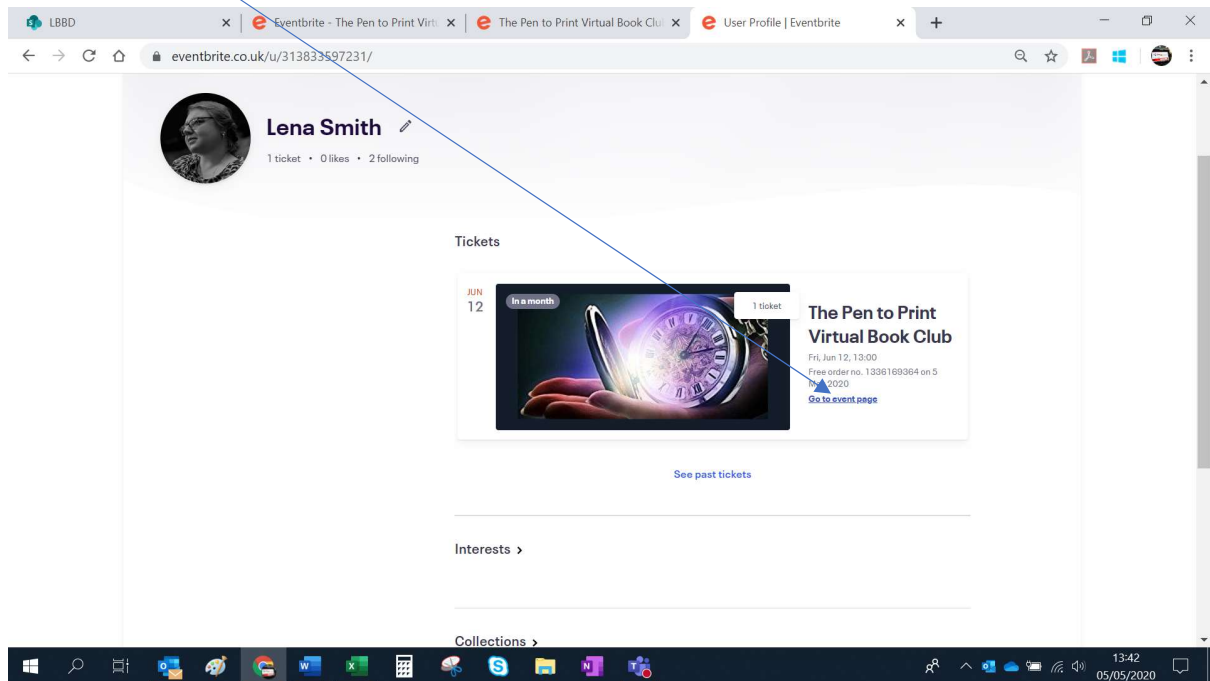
LBBD
Eventbrite - The Pen to Print Virt
The Pen to Print Virtual Book Clu
User Profile | Eventbrite

eventbrite.co.uk/u/313833597231/

Lena Smith

1 ticket • 0 likes • 2 following

Tickets

JUN
12

In a month

1 ticket

The Pen to Print Virtual Book Club

Fri, Jun 12, 13:00
Free order no. 1336169364 on 5 M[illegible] 2020
Go to event page

See past tickets

Interests ›

Collections ›

13:42
05/05/2020